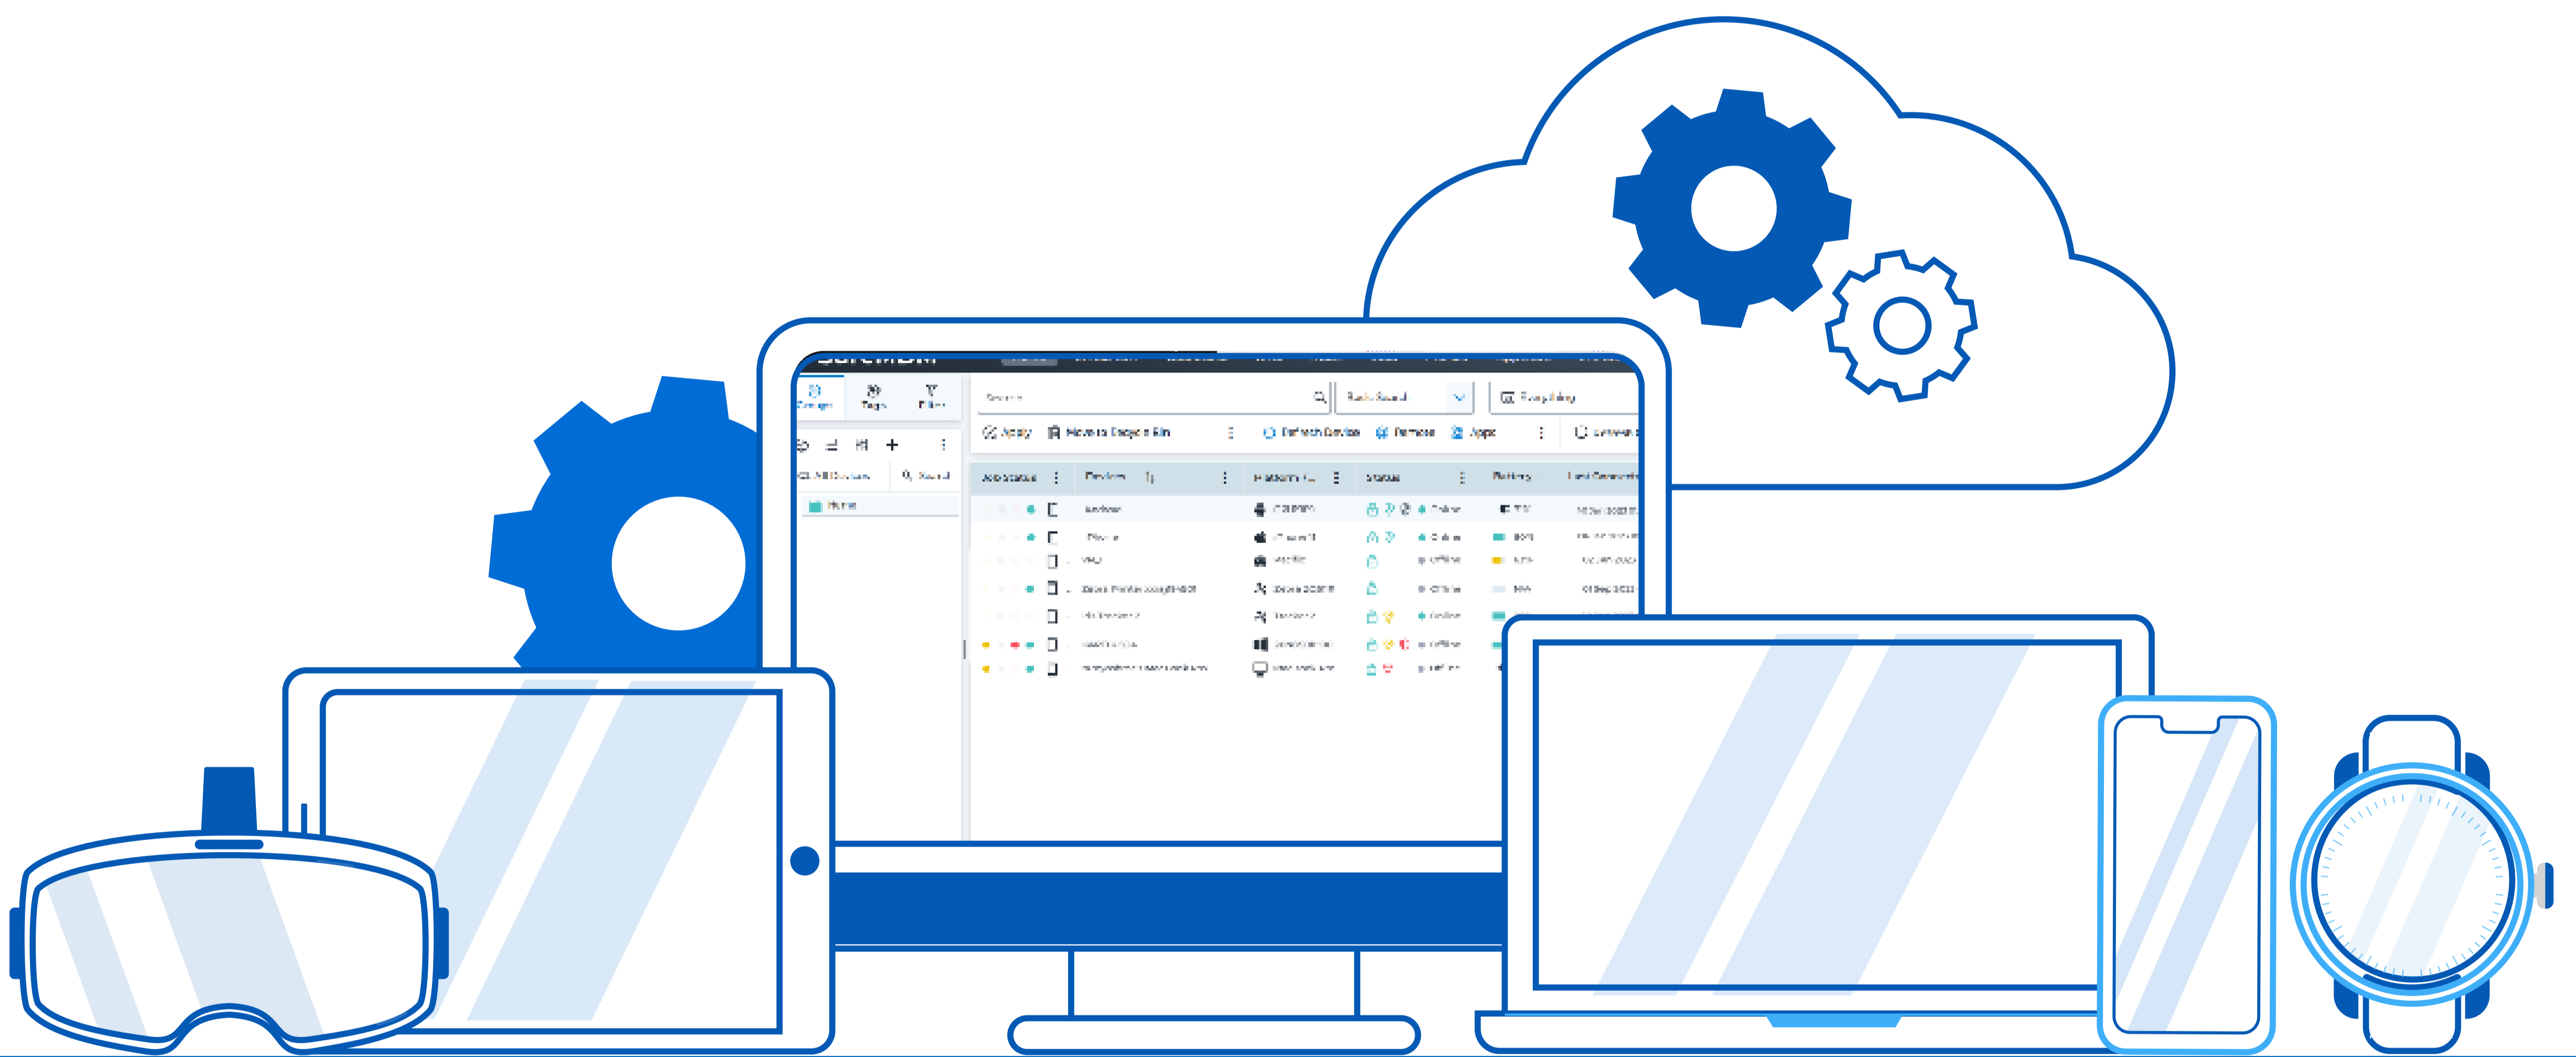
Groups Tags Filters

Search

Apply Move to Recycle Bin Refresh Device Remote Apps

All Devices Search

Home

Job Status Devices Platform Status Battery Last Connected

Android

Device

Offline

Online

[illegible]